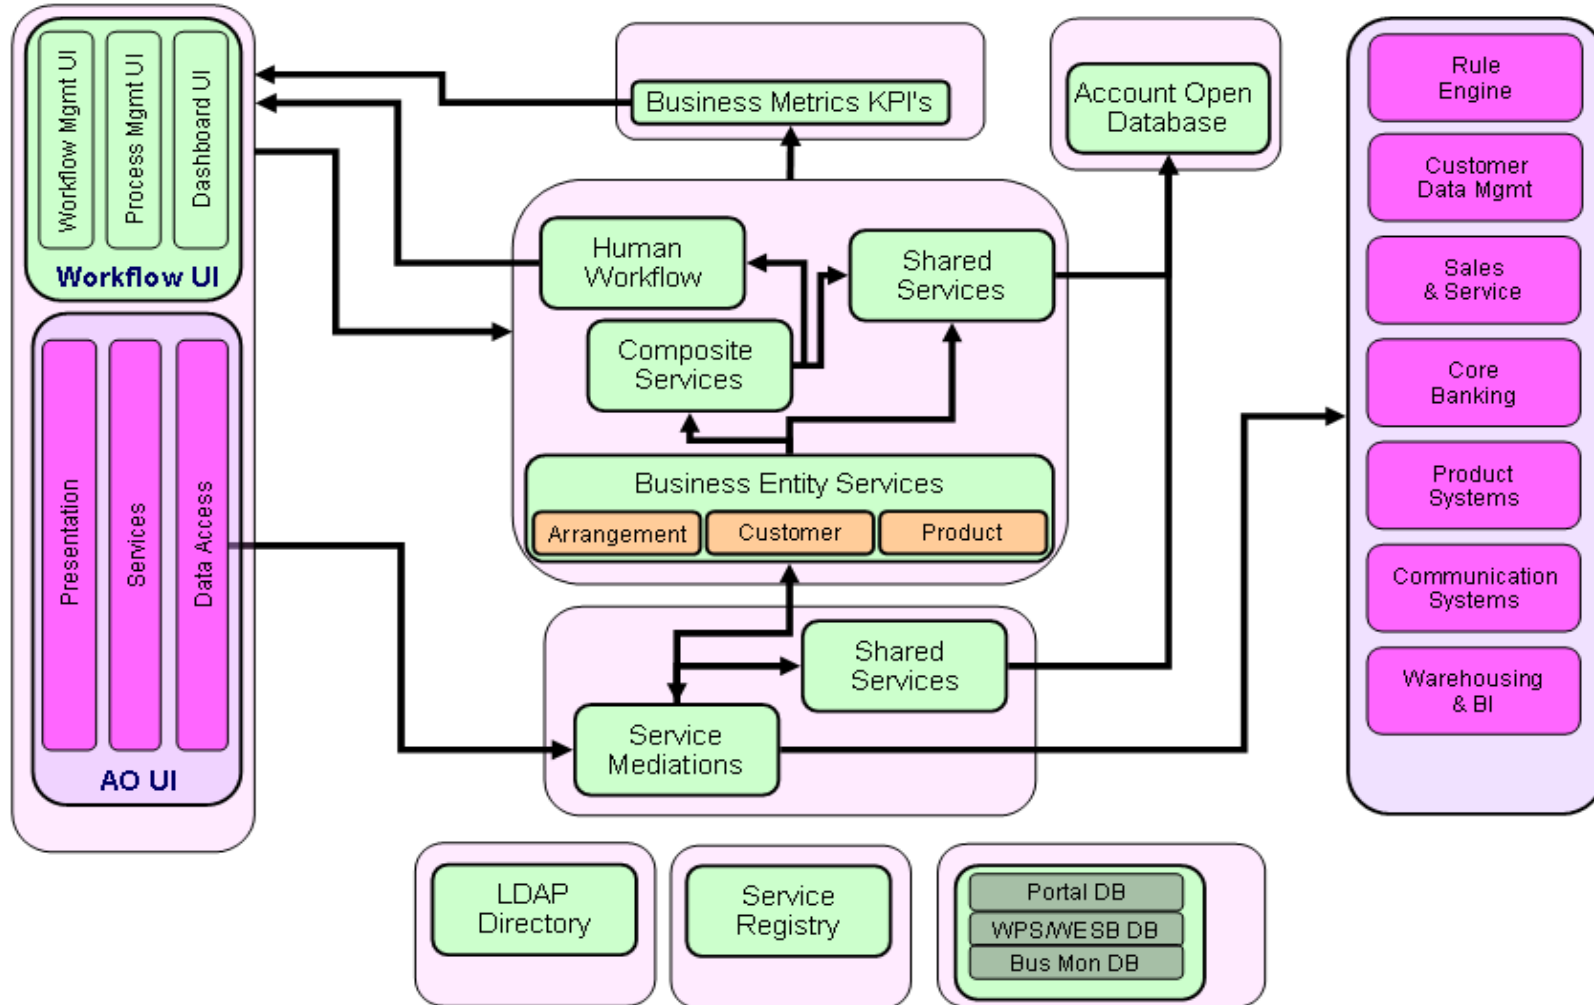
Workflow Mgmt UI

Process Mgmt UI

Dashboard UI

Workflow UI

Presentation

Services

Data Access

AO UI

Business Metrics KPI's

Account Open Database

Human Workflow

Shared Services

Composite Services

Business Entity Services

Arrangement

Customer

Product

Shared Services

Service Mediations

Rule Engine

Customer Data Mgmt

Sales & Service

Core Banking

Product Systems

Communication Systems

Warehousing & BI

LDAP Directory

Service Registry

Portal DB

WPS/WESB DB

Bus Mon DB